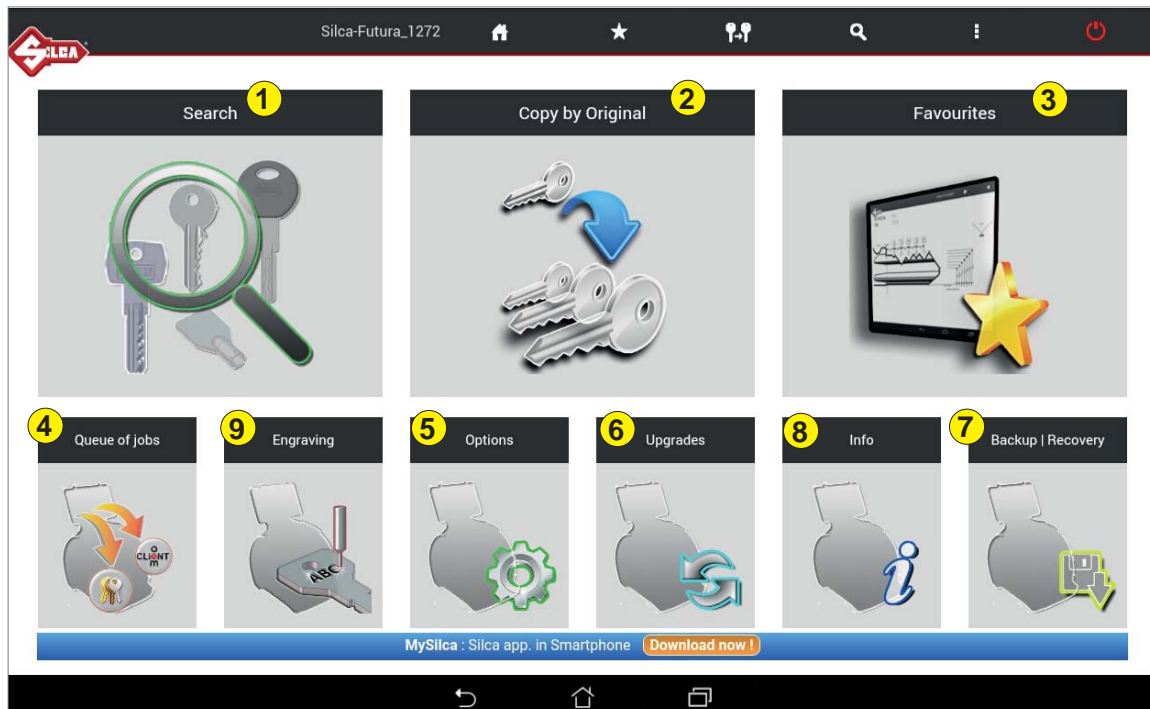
SILCA

Silca-Futura_1272

Search 1

Copy by Original 2

Favourites 3

4 Queue of jobs

CLIENT

9 Engraving

ABC

5 Options

6 Upgrades

8 Info

7 Backup | Recovery

MySilca : Silca app. in Smartphone Download now !